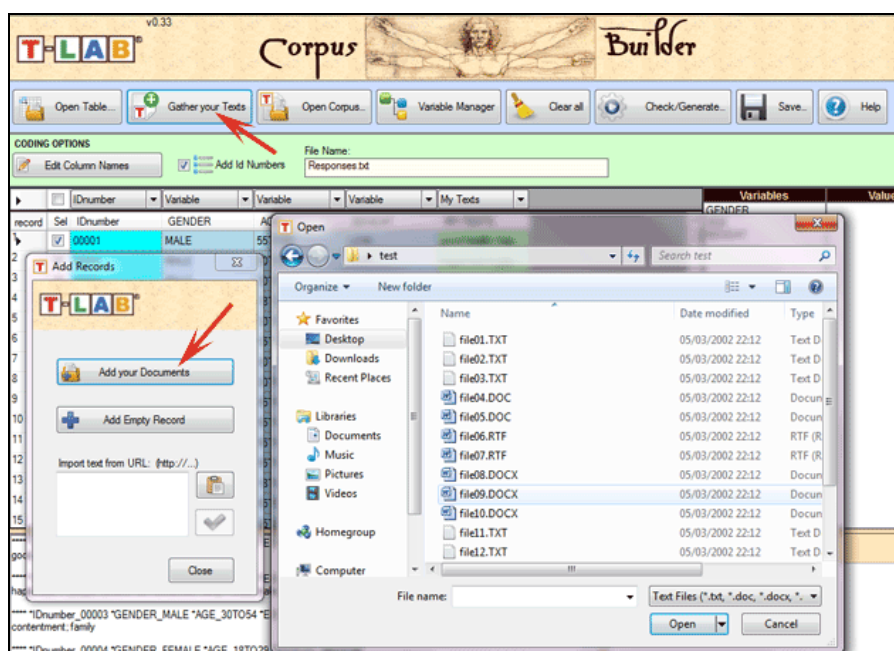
v0.33

T-LAB®

Corpus Builder

Open Table... Gather your Texts Open Corpus... Variable Manager Clear all Check/Generate... Save... Help

CODING OPTIONS

Edit Column Names

Add Id Numbers

File Name:

Responses.txt

| | IDnumber | Variable | Variable | Variable | My Texts |
|---|---|---|---|---|---|
| record | Sel | IDnumber | GENDER | A |
| 1 | | 00001 | MALE | 55 |

Variables | Value

GENDER

Add Records

T-LAB®

Add your Documents

Add Empty Record

Import text from URL: (http://...)

Close

**** *IDnumber_00003 *GENDER_MALE *AGE_30TO54 *E
contentment; family

**** *IDnumber_00004 *GENDER_FEMALE *AGE_18TO29

Open

test

Search test

Organize ▾ New folder

Favorites
Desktop
Downloads
Recent Places

Libraries
Documents
Music
Pictures
Videos

Homegroup

Computer

| Name | Date modified | Type |
|---|---|---|
| file01.TXT | 05/03/2002 22:12 | Text D |
| file02.TXT | 05/03/2002 22:12 | Text D |
| file03.TXT | 05/03/2002 22:12 | Text D |
| file04.DOC | 05/03/2002 22:12 | Docun |
| file05.DOC | 05/03/2002 22:12 | Docun |
| file06.RTF | 05/03/2002 22:12 | RTF (R |
| file07.RTF | 05/03/2002 22:12 | RTF (R |
| file08.DOCX | 05/03/2002 22:12 | Docun |
| file09.DOCX | 05/03/2002 22:12 | Docun |
| file10.DOCX | 05/03/2002 22:12 | Docun |
| file11.TXT | 05/03/2002 22:12 | Text D |
| file12.TXT | 05/03/2002 22:12 | Text D |

File name:

Text Files (*.txt, *.doc, *.docx, *.

Open

Cancel